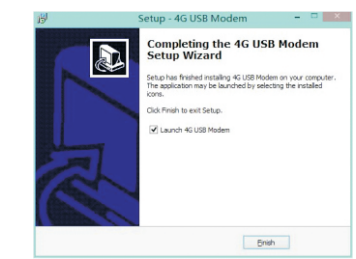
Setup - 4G USB Modem

Completing the 4G USB Modem Setup Wizard

Setup has finished installing 4G USB Modem on your computer. The application may be launched by selecting the installed icons.

Click Finish to exit Setup.

Launch 4G USB Modem

Finish